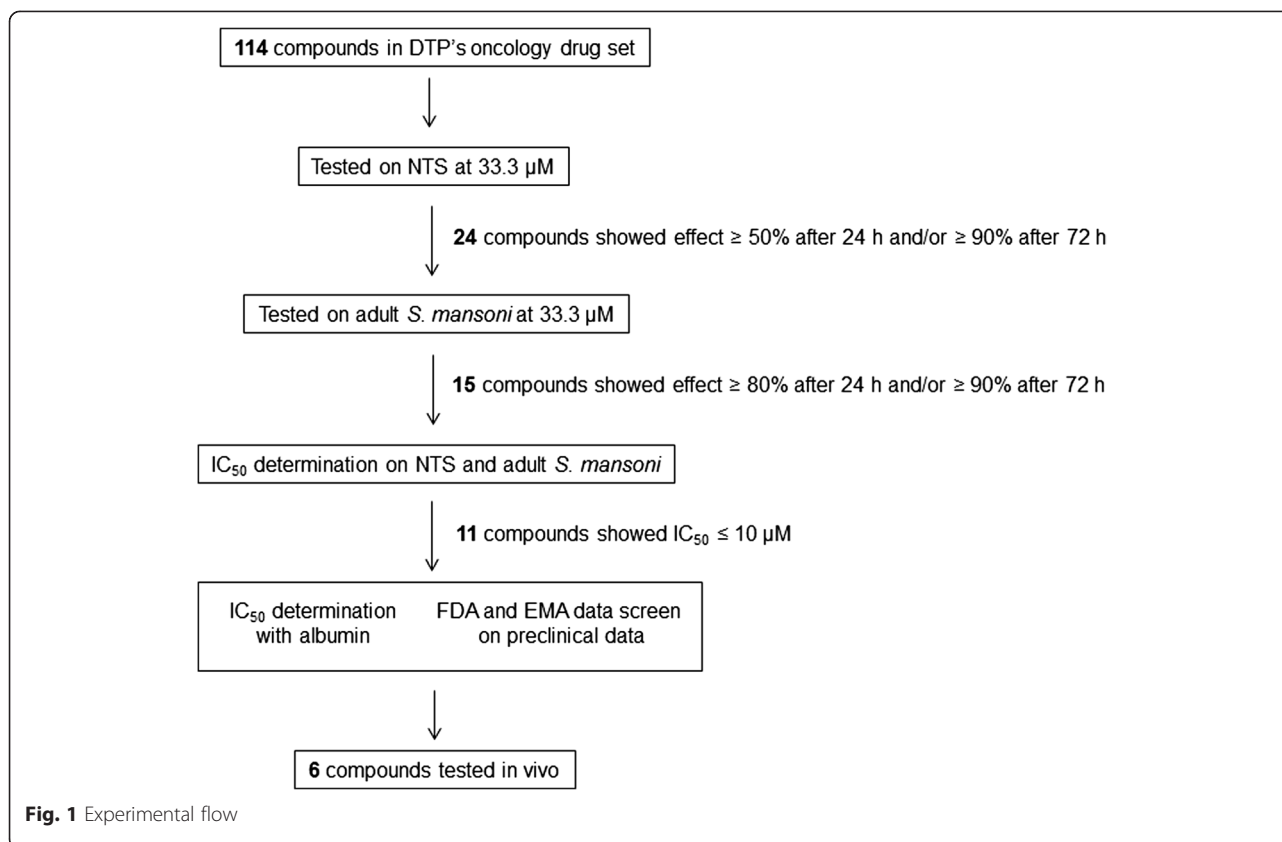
114 compounds in DTP's oncology drug set

Tested on NTS at 33.3 μM

24 compounds showed effect ≥ 50% after 24 h and/or ≥ 90% after 72 h

Tested on adult S. mansoni at 33.3 μM

15 compounds showed effect ≥ 80% after 24 h and/or ≥ 90% after 72 h

$IC_{50}$ determination on NTS and adult S. mansoni

11 compounds showed $IC_{50}$ ≤ 10 μM

$IC_{50}$ determination with albumin

FDA and EMA data screen on preclinical data

6 compounds tested in vivo

Fig. 1 Experimental flow